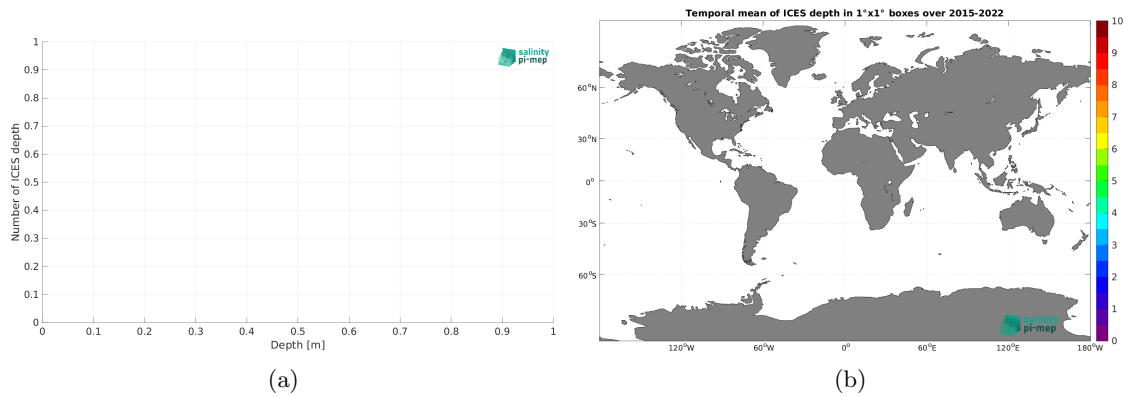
1
0.9
0.8
0.7
0.6
0.5
0.4
0.3
0.2
0.1
0
Number of ICES depth
0 0.1 0.2 0.3 0.4 0.5 0.6 0.7 0.8 0.9 1
Depth [m]
salinity pi-mep

(a)

Temporal mean of ICES depth in 1°x1° boxes over 2015-2022

60°N
30°N
0°
30°S
60°S
120°W 60°W 0° 60°E 120°E 180°W

10
9
8
7
6
5
4
3
2
1
0

salinity pi-mep

(b)